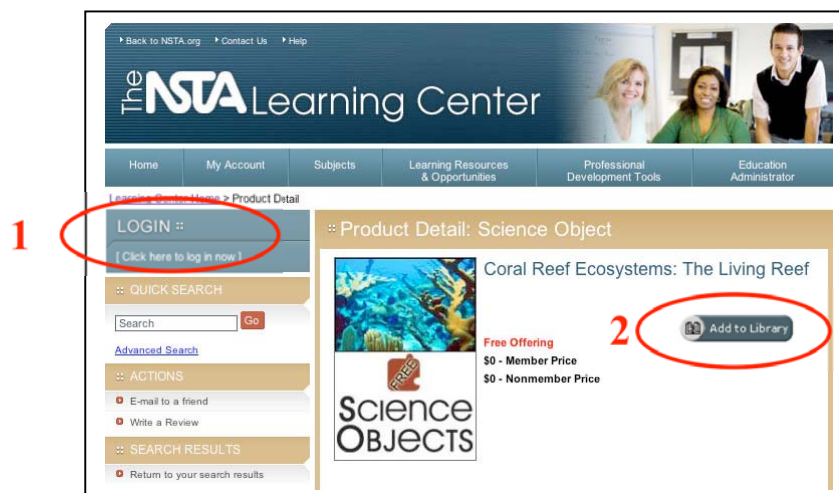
Back to NSTA.org Contact Us Help

The NSTA Learning Center

Home | My Account | Subjects | Learning Resources & Opportunities | Professional Development Tools | Education Administrator

Learning Center Home > Product Detail

1

LOGIN ::

[ Click here to log in now ]

:: QUICK SEARCH

Search Go

Advanced Search

:: ACTIONS

E-mail to a friend

Write a Review

:: SEARCH RESULTS

Return to your search results

:: Product Detail: Science Object

Coral Reef Ecosystems: The Living Reef

FREE

Science Objects

Free Offering

$0 - Member Price

$0 - Nonmember Price

2

Add to Library